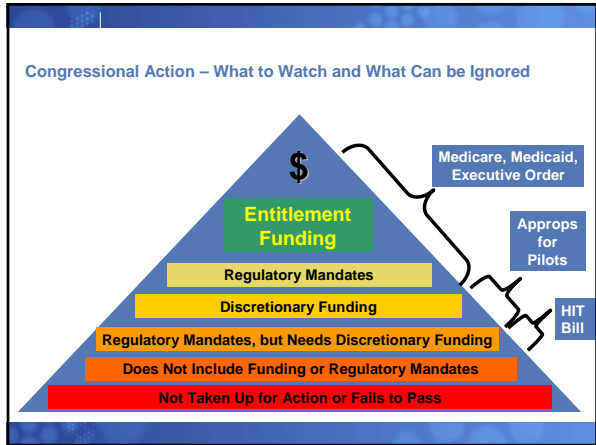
Congressional Action – What to Watch and What Can be Ignored

$

Entitlement Funding

Regulatory Mandates

Discretionary Funding

Regulatory Mandates, but Needs Discretionary Funding

Does Not Include Funding or Regulatory Mandates

Not Taken Up for Action or Fails to Pass

Medicare, Medicaid, Executive Order

Approps for Pilots

HIT Bill